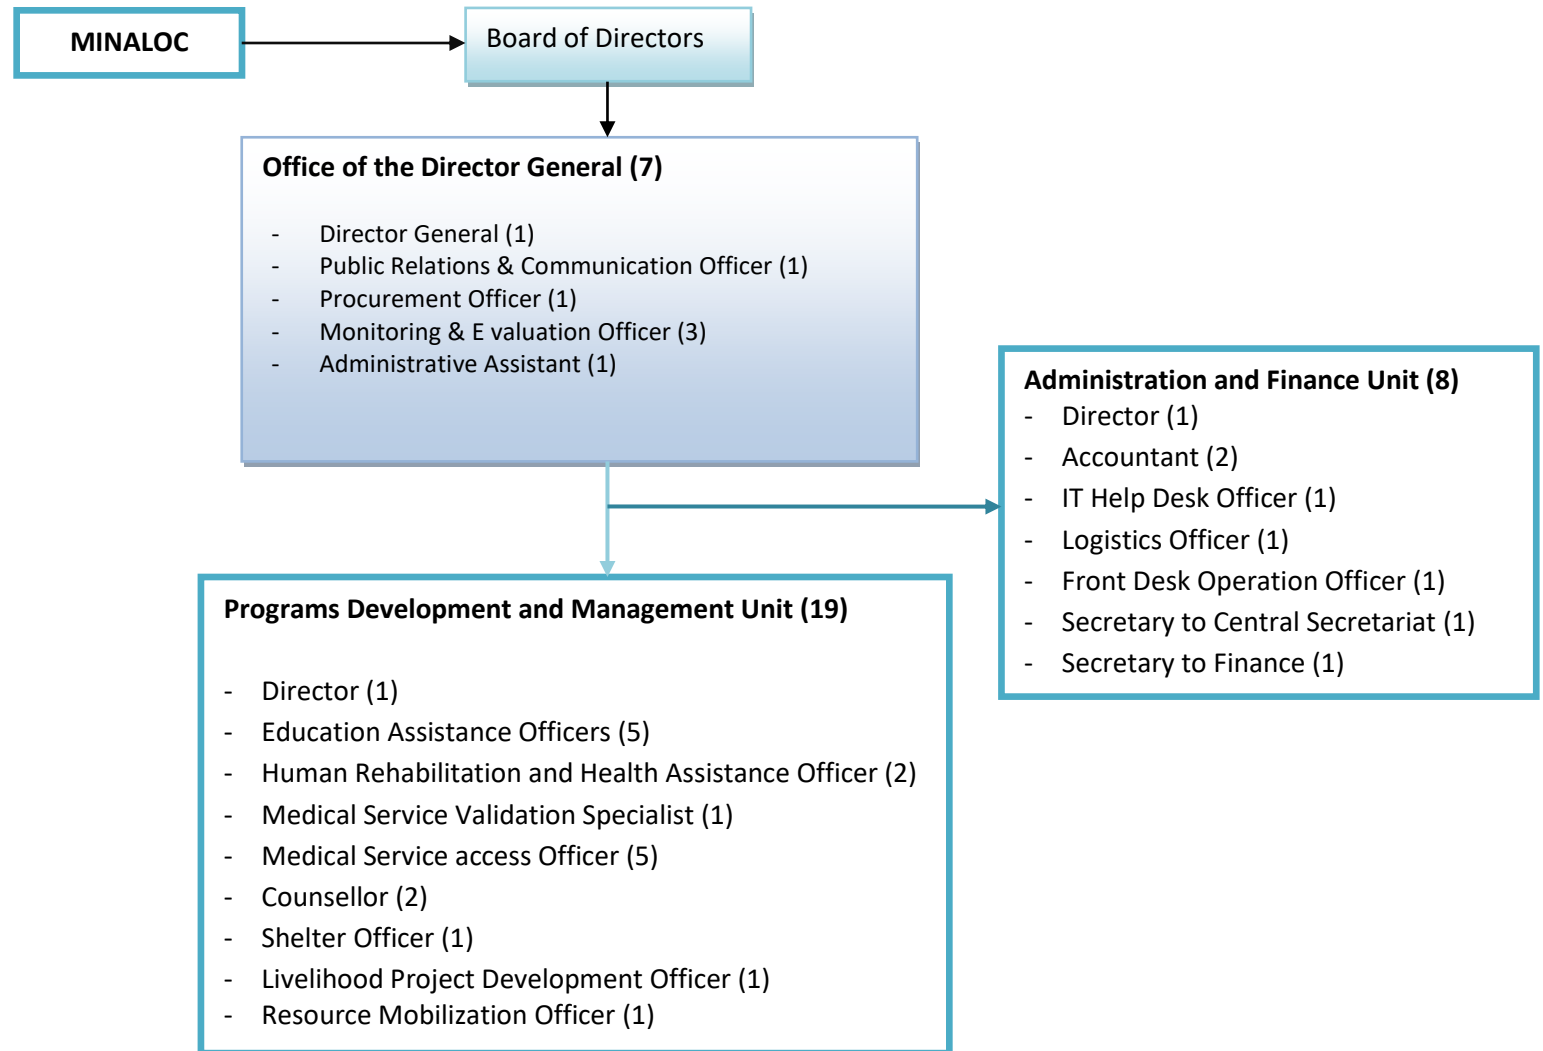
MINALOC

Board of Directors

Office of the Director General (7)

- Director General (1)
- Public Relations & Communication Officer (1)
- Procurement Officer (1)
- Monitoring & E valuation Officer (3)
- Administrative Assistant (1)

Administration and Finance Unit (8)
- Director (1)
- Accountant (2)
- IT Help Desk Officer (1)
- Logistics Officer (1)
- Front Desk Operation Officer (1)
- Secretary to Central Secretariat (1)
- Secretary to Finance (1)

Programs Development and Management Unit (19)

- Director (1)
- Education Assistance Officers (5)
- Human Rehabilitation and Health Assistance Officer (2)
- Medical Service Validation Specialist (1)
- Medical Service access Officer (5)
- Counsellor (2)
- Shelter Officer (1)
- Livelihood Project Development Officer (1)
- Resource Mobilization Officer (1)